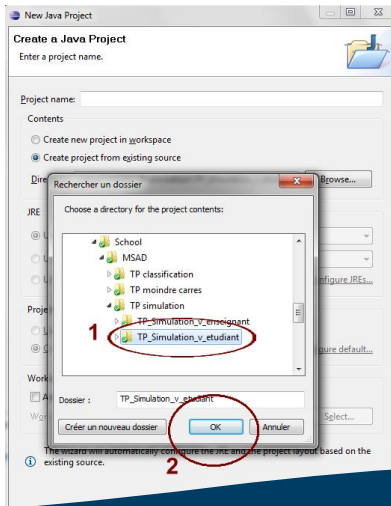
New Java Project

Create a Java Project
Enter a project name.

Project name:

Contents
Create new project in workspace
Create project from existing source
Dire
Browse...

JRE
U
U
U
nfigure JREs...

Proje
U
C
gure default...

Work
A
Wo
Select...

Rechercher un dossier
Choose a directory for the project contents:
School
MSAD
TP classification
TP moindre carres
TP simulation
TP_Simulation_v_enseignant
1
TP_Simulation_v_etudiant

Dossier : TP_Simulation_v_etudiant
Créer un nouveau dossier
OK
Annuler
2

The wizard will automatically configure the JRE and the project layout based on the existing source.